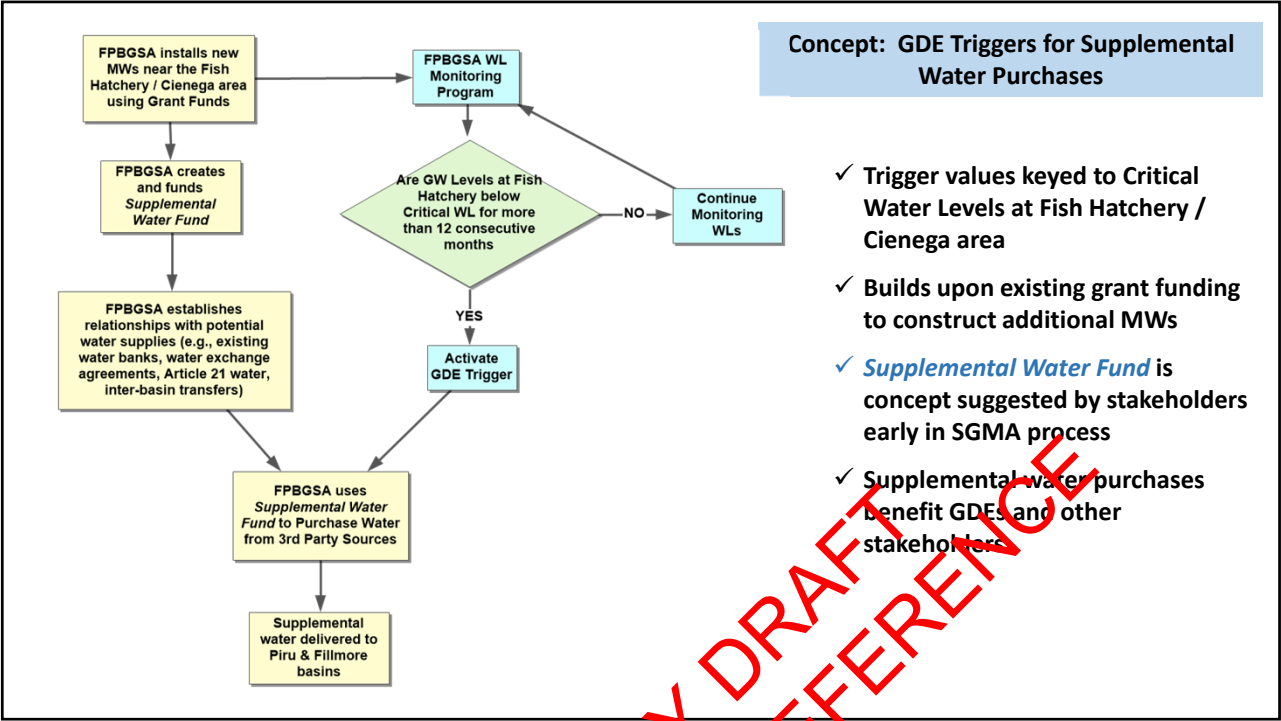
Concept: GDE Triggers for Supplemental Water Purchases

FPBGSA installs new MWs near the Fish Hatchery / Cienega area using Grant Funds

FPBGSA WL Monitoring Program

FPBGSA creates and funds *Supplemental Water Fund*

Are GW Levels at Fish Hatchery below Critical WL for more than 12 consecutive months

NO

Continue Monitoring WLs

FPBGSA establishes relationships with potential water supplies (e.g., existing water banks, water exchange agreements, Article 21 water, inter-basin transfers)

YES

Activate GDE Trigger

FPBGSA uses *Supplemental Water Fund* to Purchase Water from 3rd Party Sources

Supplemental water delivered to Piru & Fillmore basins

✓ Trigger values keyed to Critical Water Levels at Fish Hatchery / Cienega area

✓ Builds upon existing grant funding to construct additional MWs

✓ *Supplemental Water Fund* is concept suggested by stakeholders early in SGMA process

✓ Supplemental water purchases benefit GDEs and other stakeholders

DRAFT
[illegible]FERENCE